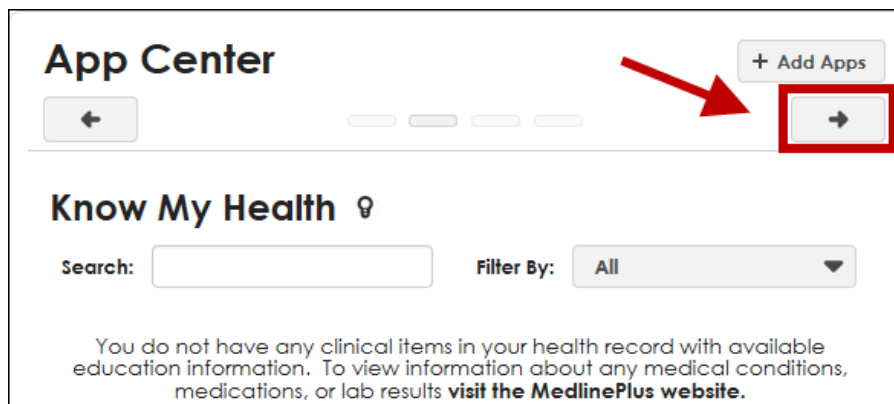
App Center

+ Add Apps

Know My Health

Search:

Filter By: All

You do not have any clinical items in your health record with available education information. To view information about any medical conditions, medications, or lab results **visit the MedlinePlus website.**